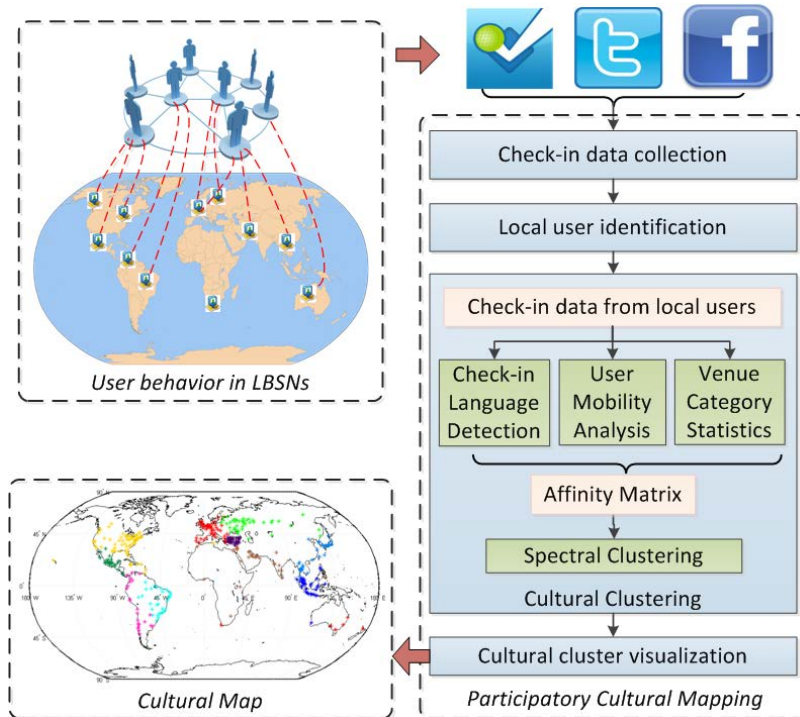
User behavior in LBSNs

Check-in data collection

Local user identification

Check-in data from local users

Check-in Language Detection

User Mobility Analysis

Venue Category Statistics

Affinity Matrix

Spectral Clustering

Cultural Clustering

Cultural cluster visualization

Participatory Cultural Mapping

Cultural Map

90° N
45° N
0°
45° S
90° S
180° W
135° W
90° W
45° W
0°
45° E
90° E
135° E
180° E